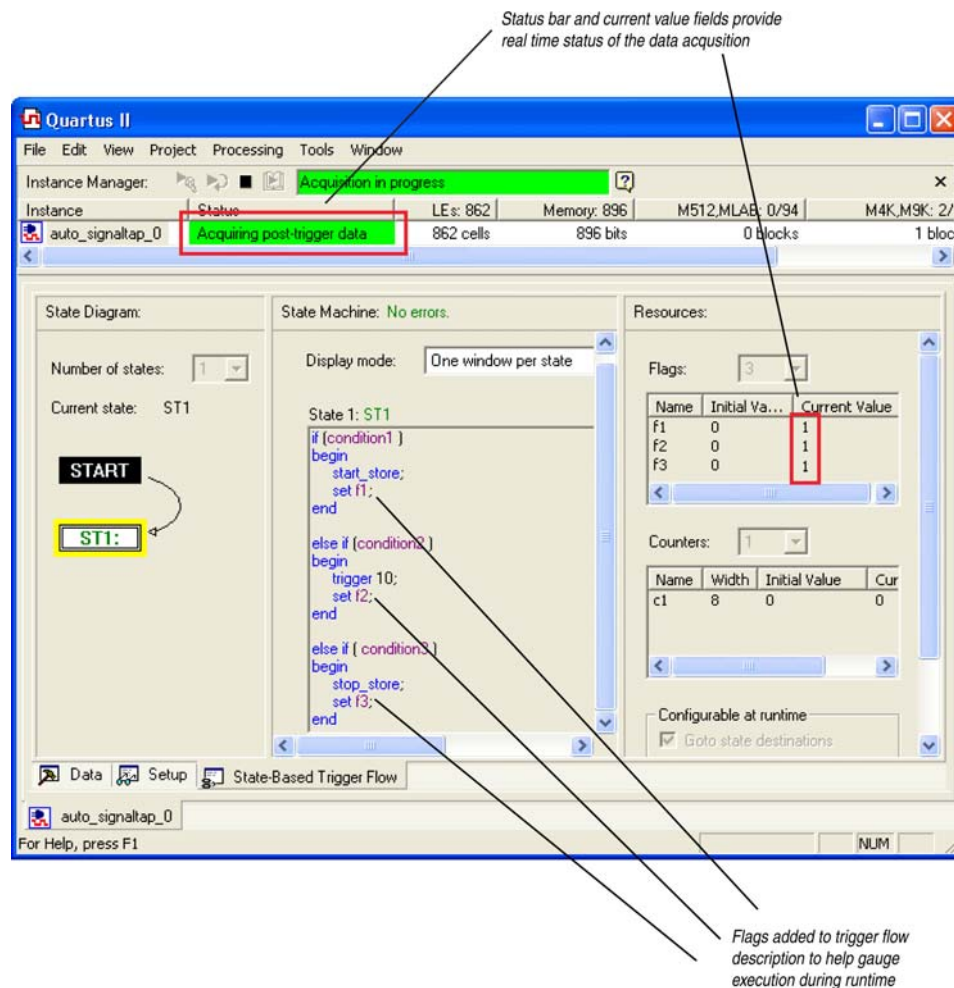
Status bar and current value fields provide real time status of the data acqusition

Quartus II

File Edit View Project Processing Tools Window

Instance Manager: Acquisition in progress ×

| Instance | Status | LEs: 862 | Memory: 896 | M512,MLAB: 0/94 | M4K,M9K: 2/ |
|---|---|---|---|---|---|
| auto_signaltap_0 | Acquiring post-trigger data | 862 cells | 896 bits | 0 blocks | 1 bloc |

State Diagram:

Number of states: 1

Current state: ST1

START

ST1:

State Machine: No errors.

Display mode: One window per state

State 1: ST1

if (condition1 )
begin
start_store;
set f1;
end

else if (condition2 )
begin
trigger 10;
set f2;
end

else if ( condition3 )
begin
stop_store;
set f3;
end

Resources:

Flags: 3

| Name | Initial Va... | Current Value |
|---|---|---|
| f1 | 0 | 1 |
| f2 | 0 | 1 |
| f3 | 0 | 1 |

Counters: 1

| Name | Width | Initial Value | Cur |
|---|---|---|---|
| c1 | 8 | 0 | 0 |

Configurable at runtime

Goto state destinations

Data Setup State-Based Trigger Flow

auto_signaltap_0

For Help, press F1 NUM

Flags added to trigger flow description to help gauge execution during runtime